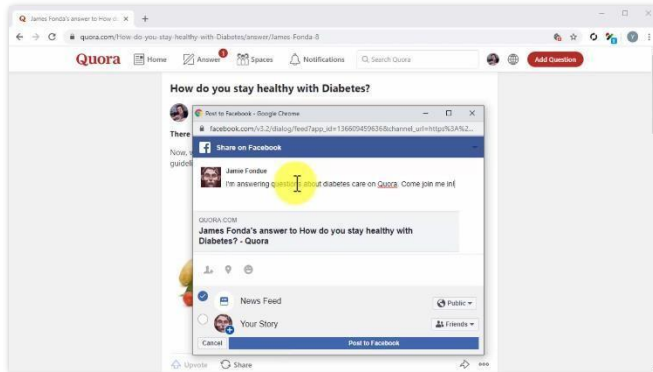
James Fonda's answer to How do ×

quora.com/How-do-you-stay-healthy-with-Diabetes/answer/James-Fonda-8

Quora Home Answer Spaces Notifications Search Quora Add Question

How do you stay healthy with Diabetes?

There

Now,

guidel

Post to Facebook - Google Chrome

facebook.com/v3.2/dialog/feed?app_id=136609459636&channel_url=https%3A%2

Share on Facebook

Jamie Fondue

I'm answering questions about diabetes care on Quora. Come join me in!

QUORA.COM

James Fonda's answer to How do you stay healthy with Diabetes? - Quora

News Feed Public

Your Story Friends

Cancel Post to Facebook

Upvote Share